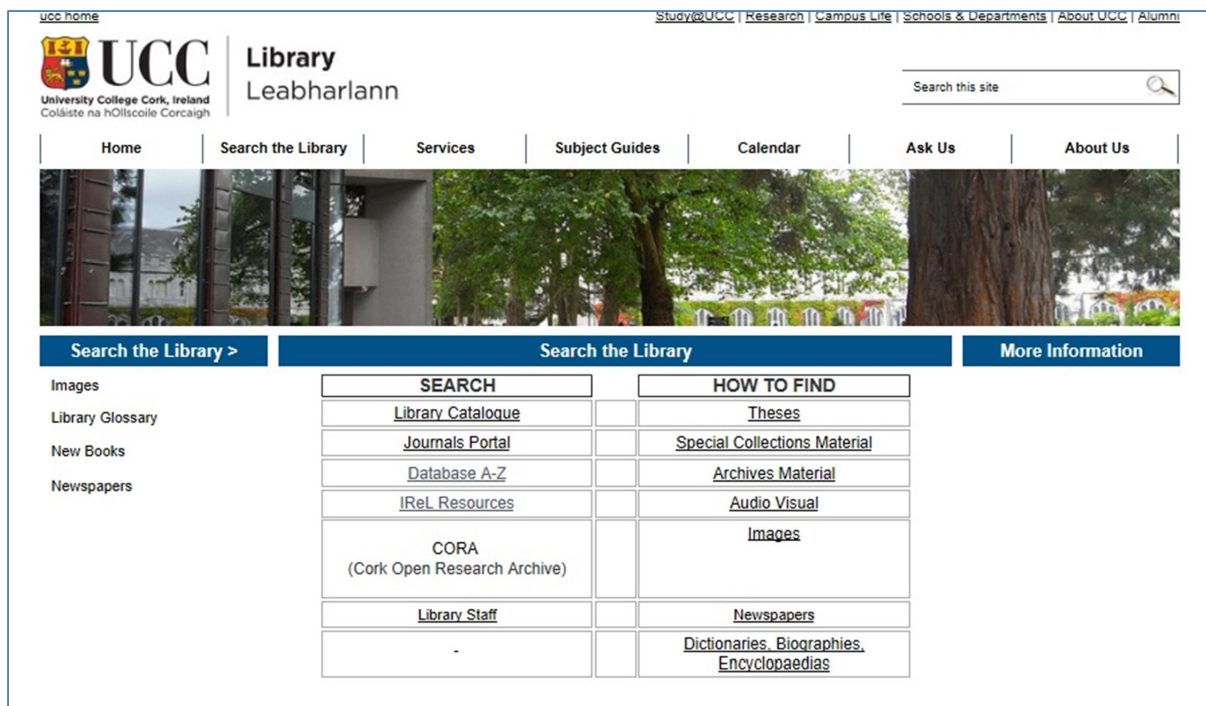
ucc home

Study@UCC | Research | Campus Life | Schools & Departments | About UCC | Alumni

UCC
University College Cork, Ireland
Coláiste na hOllscoile Corcaigh

Library
Leabharlann

Search this site

Home | Search the Library | Services | Subject Guides | Calendar | Ask Us | About Us

Search the Library >

Images

Library Glossary

New Books

Newspapers

Search the Library

| SEARCH | | HOW TO FIND |
|---|---|---|
| Library Catalogue | | Theses |
| Journals Portal | | Special Collections Material |
| Database A-Z | | Archives Material |
| IReL Resources | | Audio Visual |
| CORA (Cork Open Research Archive) | | Images |
| Library Staff | | Newspapers |
| - | | Dictionaries, Biographies, Encyclopaedias |

More Information